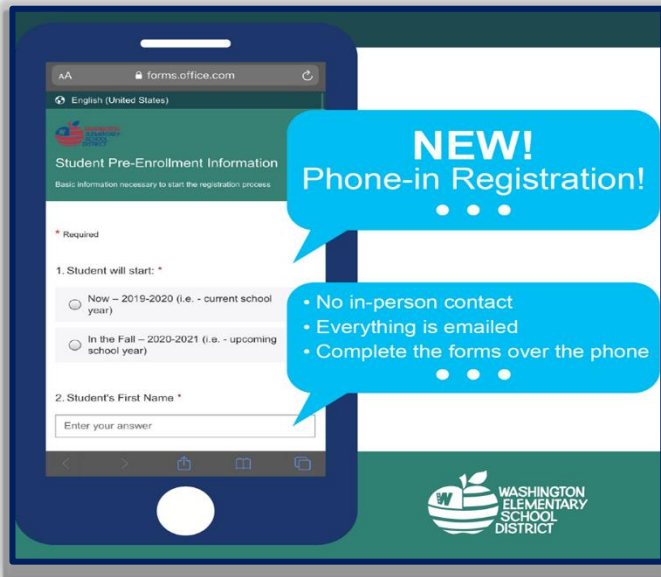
AA forms.office.com

English (United States)

WASHINGTON ELEMENTARY SCHOOL DISTRICT

Student Pre-Enrollment Information

Basic information necessary to start the registration process

* Required

1. Student will start: *

Now – 2019-2020 (i.e. - current school year)

In the Fall – 2020-2021 (i.e. - upcoming school year)

2. Student's First Name *

Enter your answer

NEW!
Phone-in Registration!

• No in-person contact
• Everything is emailed
• Complete the forms over the phone

W WASHINGTON ELEMENTARY SCHOOL DISTRICT